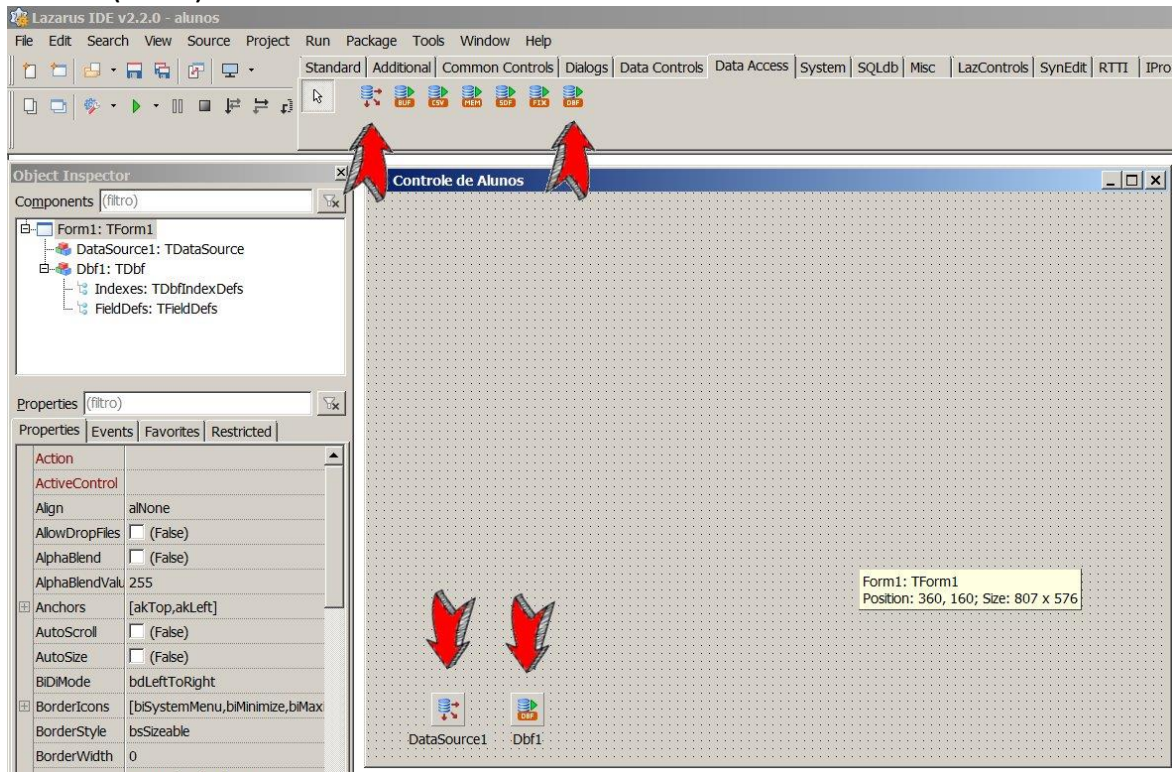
Lazarus IDE v2.2.0 - alunos

File Edit Search View Source Project Run Package Tools Window Help

Standard | Additional | Common Controls | Dialogs | Data Controls | Data Access | System | SQLdb | Misc | LazControls | SynEdit | RTTI | IPro

BUF CSV MEM SDF FIX DBF

Object Inspector

Components (filtro)

Form1: TForm1
DataSource1: TDataSource
Dbf1: TDbf
Indexes: TDbfIndexDefs
FieldDefs: TFieldDefs

Properties (filtro)

Properties | Events | Favorites | Restricted

| | |
|---|---|
| Action | |
| ActiveControl | |
| Align | alNone |
| AllowDropFiles | (False) |
| AlphaBlend | (False) |
| AlphaBlendValu | 255 |
| Anchors | [akTop,akLeft] |
| AutoScroll | (False) |
| AutoSize | (False) |
| BiDiMode | bdLeftToRight |
| BorderIcons | [biSystemMenu,biMinimize,biMax |
| BorderStyle | bsSizeable |
| BorderWidth | 0 |

Controle de Alunos

Form1: TForm1
Position: 360, 160; Size: 807 x 576

DataSource1 Dbf1